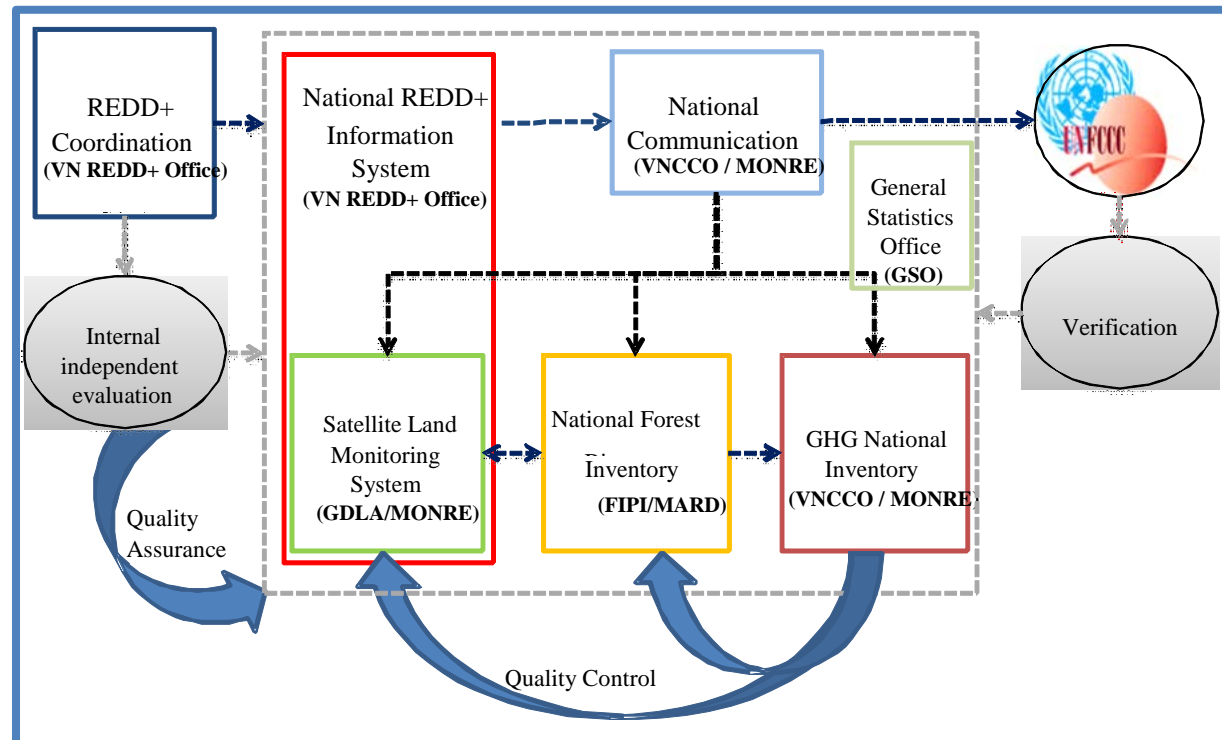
REDD+ Coordination
(VN REDD+ Office)

National REDD+ Information System
(VN REDD+ Office)

National Communication
(VNCCO / MONRE)

UNFCCC

General Statistics Office
(GSO)

Internal independent evaluation

Verification

Satellite Land Monitoring System
(GDLA/MONRE)

National Forest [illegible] Inventory
(FIPI/MARD)

GHG National Inventory
(VNCCO / MONRE)

Quality Assurance

Quality Control